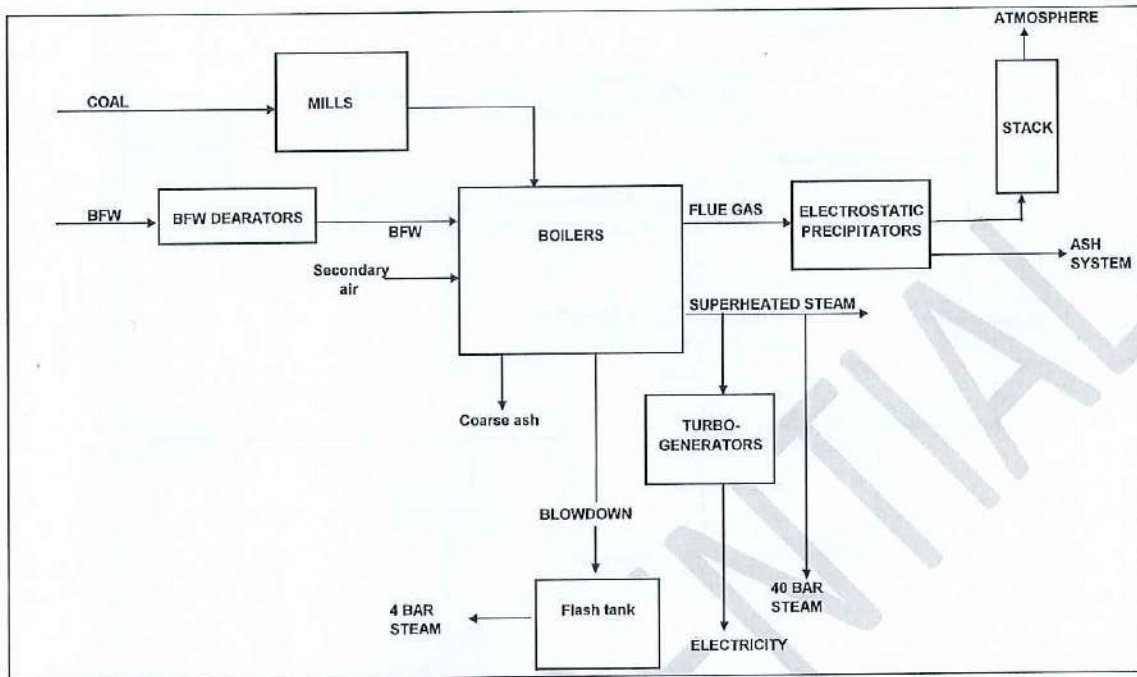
ATMOSPHERE

COAL

MILLS

STACK

BFW

BFW DEARATORS

BFW

BOILERS

FLUE GAS

ELECTROSTATIC PRECIPITATORS

ASH SYSTEM

Secondary air

SUPERHEATED STEAM

Coarse ash

TURBO-GENERATORS

BLOWDOWN

40 BAR STEAM

4 BAR STEAM

Flash tank

ELECTRICITY

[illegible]TIAL